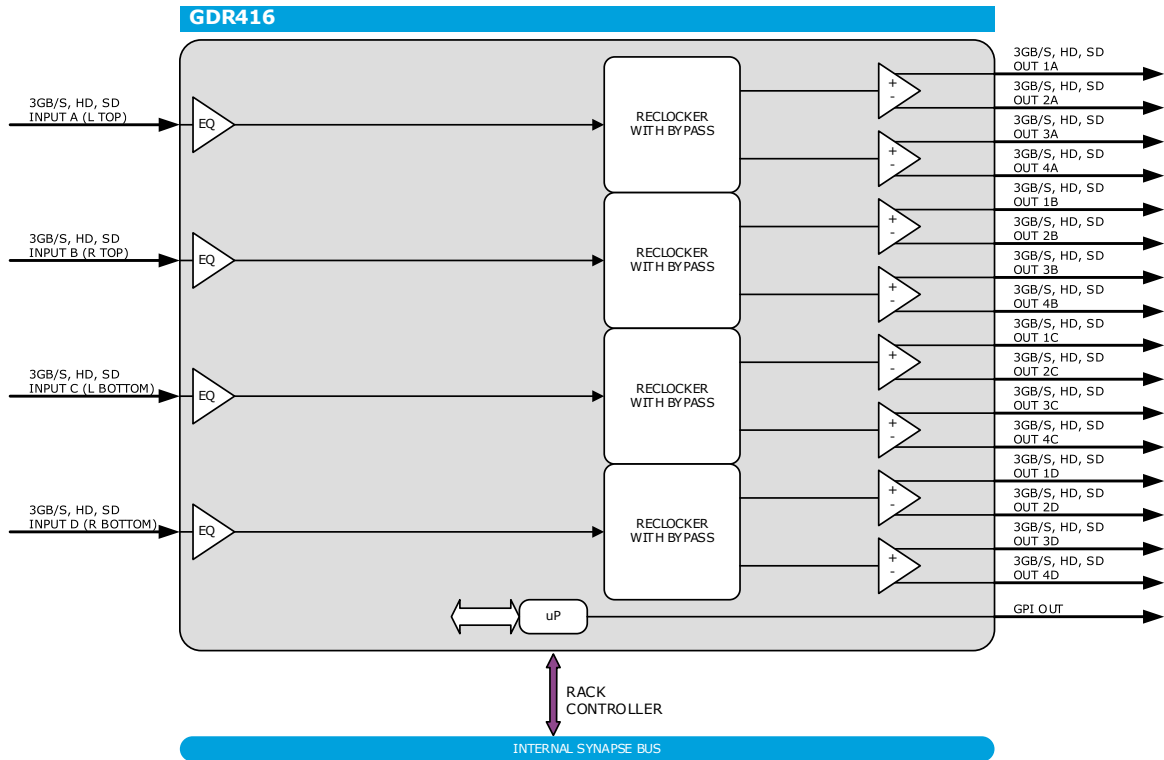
GDR416

3GB/S, HD, SD
INPUT A (L TOP)

EQ

3GB/S, HD, SD
INPUT B (R TOP)

EQ

3GB/S, HD, SD
INPUT C (L BOTTOM)

EQ

3GB/S, HD, SD
INPUT D (R BOTTOM)

EQ

RECLOCKER
WITH BYPASS

RECLOCKER
WITH BYPASS

RECLOCKER
WITH BYPASS

RECLOCKER
WITH BYPASS

+
-

+
-

+
-

+
-

+
-

+
-

+
-

+
-

3GB/S, HD, SD
OUT 1A

3GB/S, HD, SD
OUT 2A

3GB/S, HD, SD
OUT 3A

3GB/S, HD, SD
OUT 4A

3GB/S, HD, SD
OUT 1B

3GB/S, HD, SD
OUT 2B

3GB/S, HD, SD
OUT 3B

3GB/S, HD, SD
OUT 4B

3GB/S, HD, SD
OUT 1C

3GB/S, HD, SD
OUT 2C

3GB/S, HD, SD
OUT 3C

3GB/S, HD, SD
OUT 4C

3GB/S, HD, SD
OUT 1D

3GB/S, HD, SD
OUT 2D

3GB/S, HD, SD
OUT 3D

3GB/S, HD, SD
OUT 4D

uP

GPI OUT

RACK
CONTROLLER

INTERNAL SYNAPSE BUS